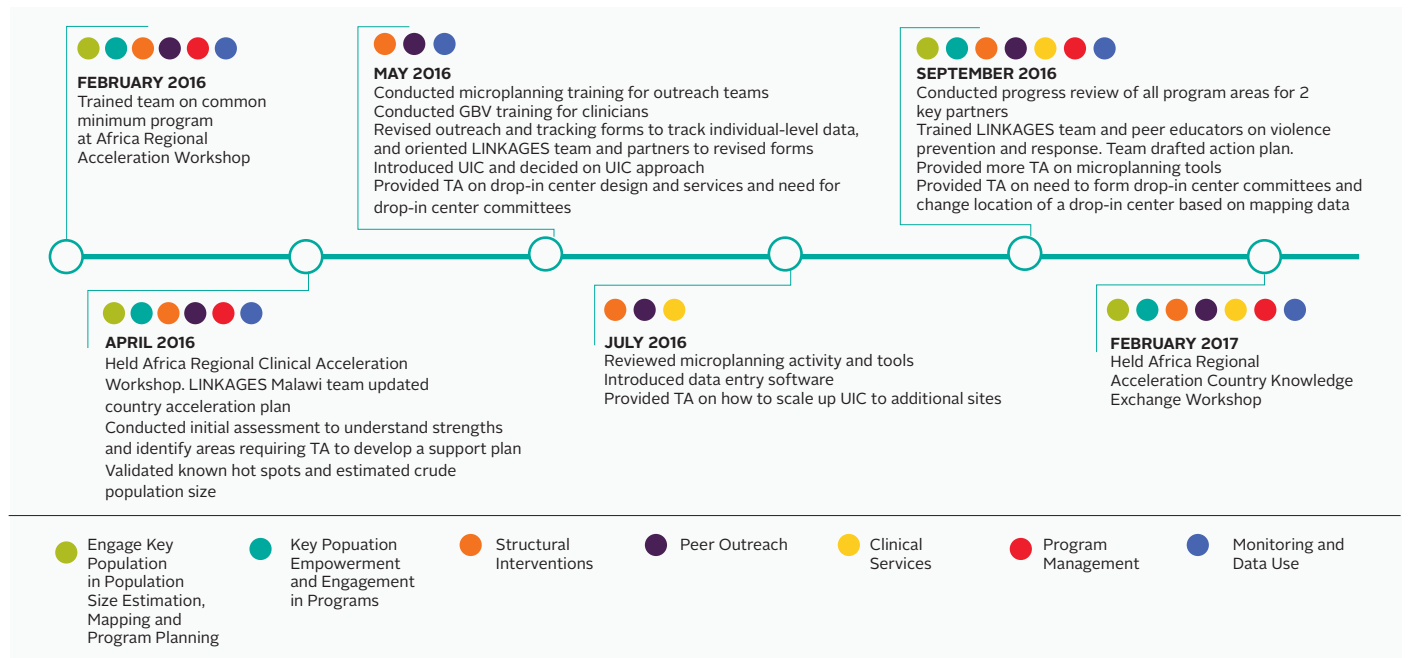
FEBRUARY 2016
Trained team on common minimum program at Africa Regional Acceleration Workshop

MAY 2016
Conducted microplanning training for outreach teams
Conducted GBV training for clinicians
Revised outreach and tracking forms to track individual-level data, and oriented LINKAGES team and partners to revised forms
Introduced UIC and decided on UIC approach
Provided TA on drop-in center design and services and need for drop-in center committees

SEPTEMBER 2016
Conducted progress review of all program areas for 2 key partners
Trained LINKAGES team and peer educators on violence prevention and response. Team drafted action plan.
Provided more TA on microplanning tools
Provided TA on need to form drop-in center committees and change location of a drop-in center based on mapping data

APRIL 2016
Held Africa Regional Clinical Acceleration Workshop. LINKAGES Malawi team updated country acceleration plan
Conducted initial assessment to understand strengths and identify areas requiring TA to develop a support plan
Validated known hot spots and estimated crude population size

JULY 2016
Reviewed microplanning activity and tools
Introduced data entry software
Provided TA on how to scale up UIC to additional sites

FEBRUARY 2017
Held Africa Regional Acceleration Country Knowledge Exchange Workshop

Engage Key Population in Population Size Estimation, Mapping and Program Planning
Key Popuation Empowerment and Engagement in Programs
Structural Interventions
Peer Outreach
Clinical Services
Program Management
Monitoring and Data Use